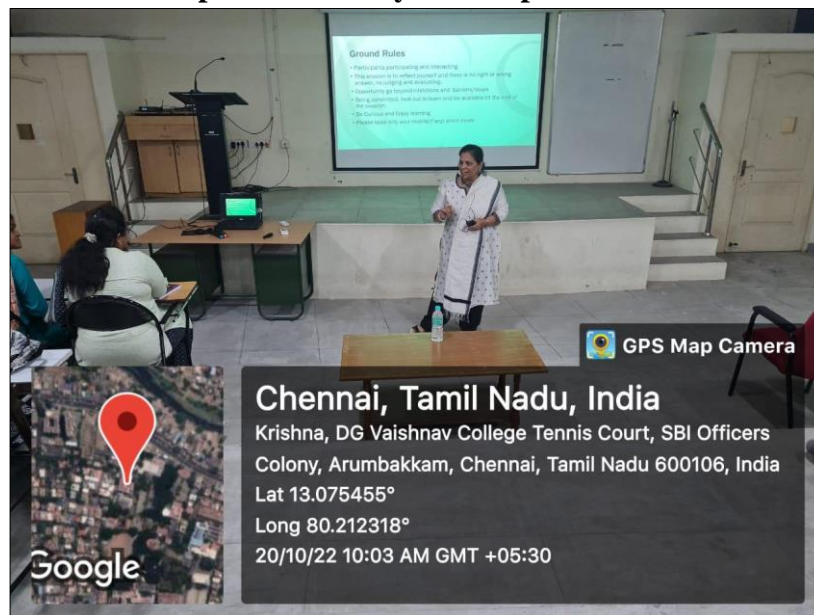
Ground Rules

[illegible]

GPS Map Camera

Chennai, Tamil Nadu, India
Krishna, DG Vaishnav College Tennis Court, SBI Officers Colony, Arumbakkam, Chennai, Tamil Nadu 600106, India
Lat 13.075455°
Long 80.212318°
20/10/22 10:03 AM GMT +05:30

Google